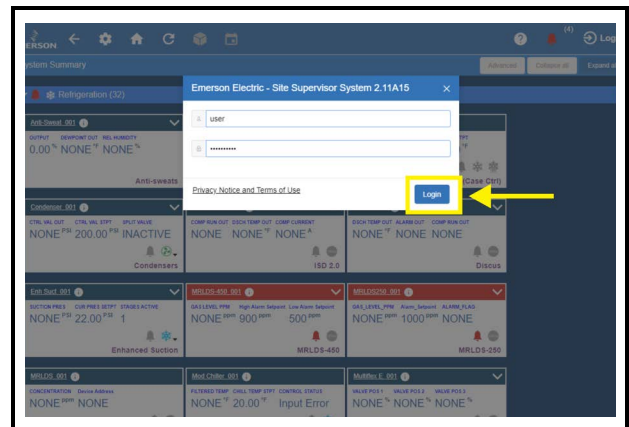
ERSON

(4)

Log

ystem Summary

Advanced

Collapse All

Expand all

Refrigeration (32)

Emerson Electric - Site Supervisor System 2.11A15

×

user

••••••••••

Privacy Notice and Terms of Use

Login

Anti-Sweat_001

OUTPUT DEWPOINT OUT REL HUMIDITY

0.00 % NONE °F NONE %

Anti-sweats

(Case Ctrl)

Condenser_001

CTRL VAL OUT CTRL VAL STPT SPLIT VALVE

NONE PSI 200.00 PSI INACTIVE

Condensers

COMP RUN OUT DSCH TEMP OUT COMP CURRENT

NONE NONE °F NONE A

ISD 2.0

DSCH TEMP OUT ALARM OUT COMP RUN OUT

NONE °F NONE NONE

Discus

Enh Suct_001

SUCTION PRES CUR PRES SETPT STAGES ACTIVE

NONE PSI 22.00 PSI 1

Enhanced Suction

MRLDS-450_001

GAS LEVEL PPM High Alarm Setpoint Low Alarm Setpoint

NONE ppm 900 ppm 500 ppm

MRLDS-450

MRLDS250_001

GAS_LEVEL_PPM Alarm_Setpoint ALARM_FLAG

NONE ppm 1000 ppm NONE

MRLDS-250

MRLDS_001

CONCENTRATION Device Address

NONE ppm NONE

Mod Chiller_001

FILTERED TEMP CHILL TEMP STPT CONTROL STATUS

NONE °F 20.00 °F Input Error

Multiflex E_001

VALVE POS 1 VALVE POS 2 VALVE POS 3

NONE % NONE % NONE %